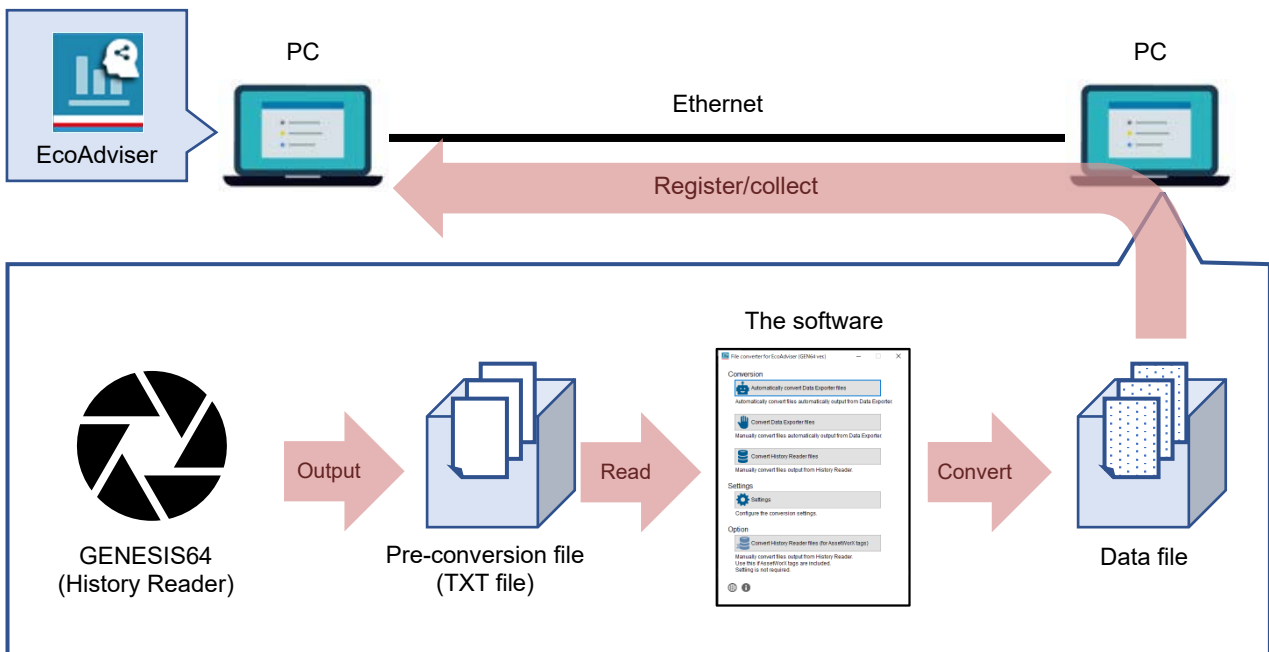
EcoAdviser

PC

Ethernet

PC

Register/collect

The software

File converter for EcoAdviser (GEN64.vec)

Conversion

Automatically convert Data Exporter files

Automatically convert files automatically output from Data Exporter.

Convert Data Exporter files

Manually convert files automatically output from Data Exporter.

Convert History Reader files

Manually convert files output from History Reader.

Settings

Settings

Configure the conversion settings.

Option

Convert History Reader files (for AssetWorX tags)

Manually convert files output from History Reader. Use this if AssetWorX tags are included. Setting is not required.

GENESIS64
(History Reader)

Output

Pre-conversion file
(TXT file)

Read

Convert

Data file